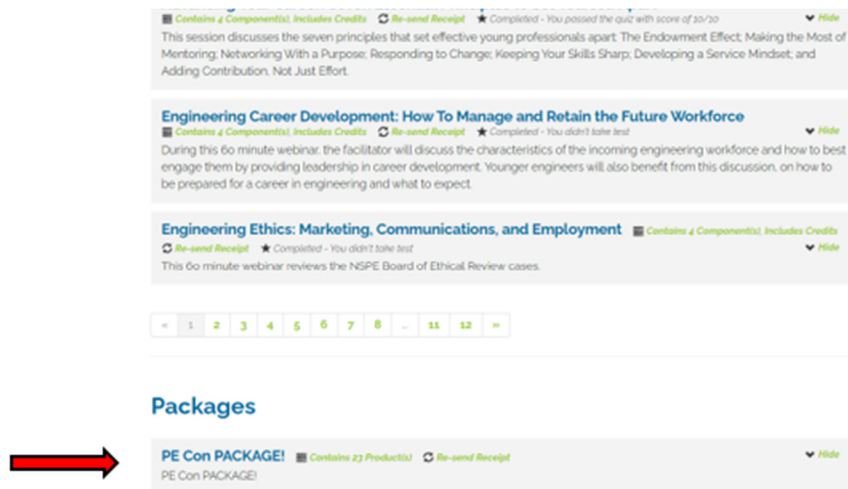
Contains 4 Component(s), Includes Credits Re-send Receipt ★ Completed - You passed the quiz with score of 10/10 Hide

This session discusses the seven principles that set effective young professionals apart: The Endowment Effect; Making the Most of Mentoring; Networking With a Purpose; Responding to Change; Keeping Your Skills Sharp; Developing a Service Mindset; and Adding Contribution, Not Just Effort.

Engineering Career Development: How To Manage and Retain the Future Workforce

Contains 4 Component(s), Includes Credits Re-send Receipt ★ Completed - You didn't take test Hide

During this 60 minute webinar, the facilitator will discuss the characteristics of the incoming engineering workforce and how to best engage them by providing leadership in career development. Younger engineers will also benefit from this discussion, on how to be prepared for a career in engineering and what to expect.

Engineering Ethics: Marketing, Communications, and Employment Contains 4 Component(s), Includes Credits

Re-send Receipt ★ Completed - You didn't take test Hide

This 60 minute webinar reviews the NSPE Board of Ethical Review cases.

« 1 2 3 4 5 6 7 8 ... 11 12 »

Packages

PE Con PACKAGE! Contains 23 Product(s) Re-send Receipt Hide

PE Con PACKAGE!